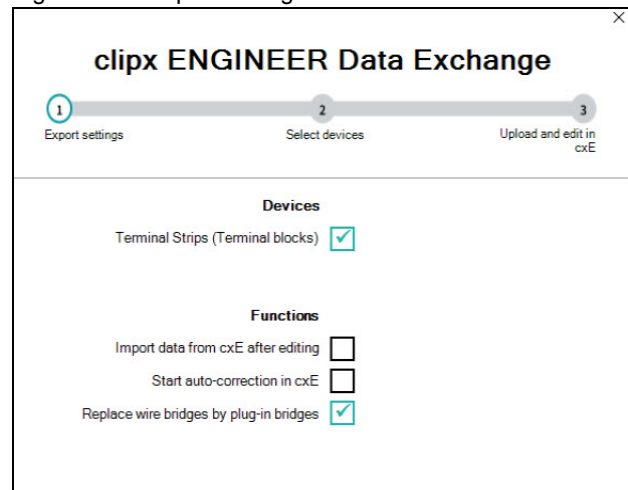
clipx ENGINEER Data Exchange

1 Export settings
2 Select devices
3 Upload and edit in cxE

Devices

Terminal Strips (Terminal blocks) ✓

Functions

Import data from cxE after editing ☐
Start auto-correction in cxE ☐
Replace wire bridges by plug-in bridges ✓